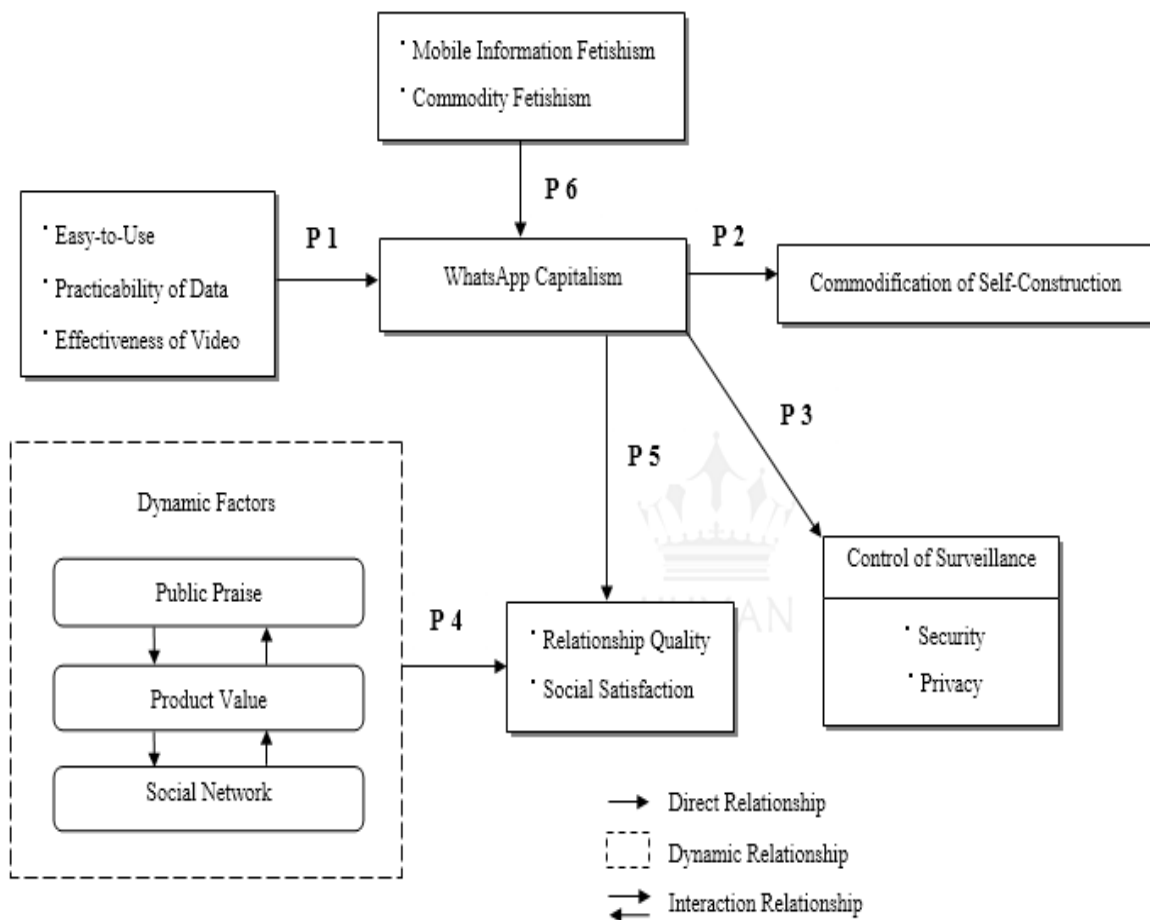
· Mobile Information Fetishism
· Commodity Fetishism

P 6

· Easy-to-Use
· Practicability of Data
· Effectiveness of Video

P 1

WhatsApp Capitalism

P 2

Commodification of Self-Construction

P 3

P 5

Dynamic Factors

Public Praise

Product Value

Social Network

P 4

· Relationship Quality
· Social Satisfaction

Control of Surveillance

· Security
· Privacy

Direct Relationship

Dynamic Relationship

Interaction Relationship